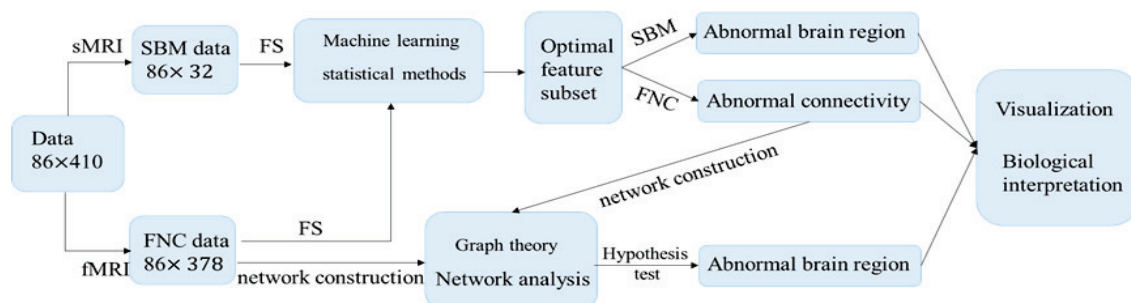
Data
86×410

sMRI

SBM data
86× 32

FS

Machine learning
statistical methods

Optimal
feature
subset

SBM

Abnormal brain region

FNC

Abnormal connectivity

Visualization

Biological
interpretation

network construction

fMRI

FNC data
86× 378

FS

network construction

Graph theory
Network analysis

Hypothesis
test

Abnormal brain region